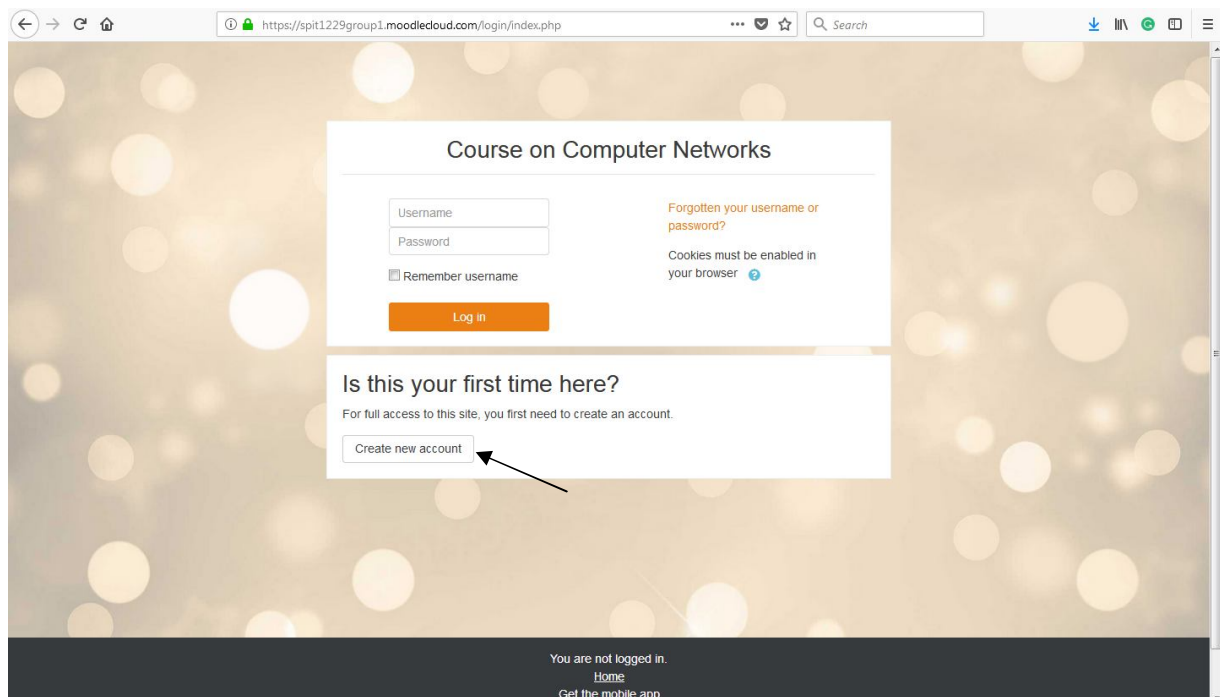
https://spit1229group1.moodlecloud.com/login/index.php

Search

Course on Computer Networks

Username
Password

Remember username

Log in

Forgotten your username or password?

Cookies must be enabled in your browser

Is this your first time here?

For full access to this site, you first need to create an account.

Create new account

You are not logged in.
Home
Get the mobile app